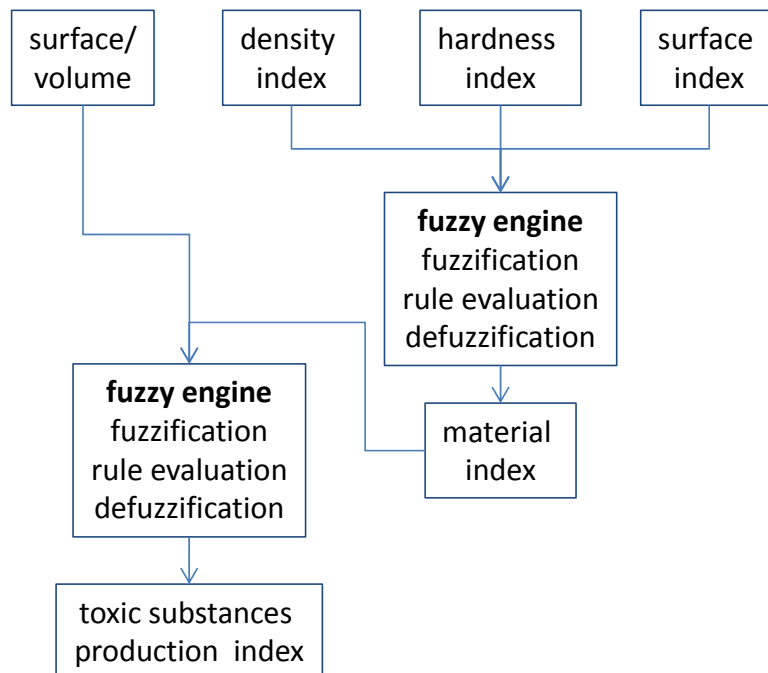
surface/ volume

density index

hardness index

surface index

**fuzzy engine**
fuzzification
rule evaluation
defuzzification

**fuzzy engine**
fuzzification
rule evaluation
defuzzification

material index

toxic substances production index